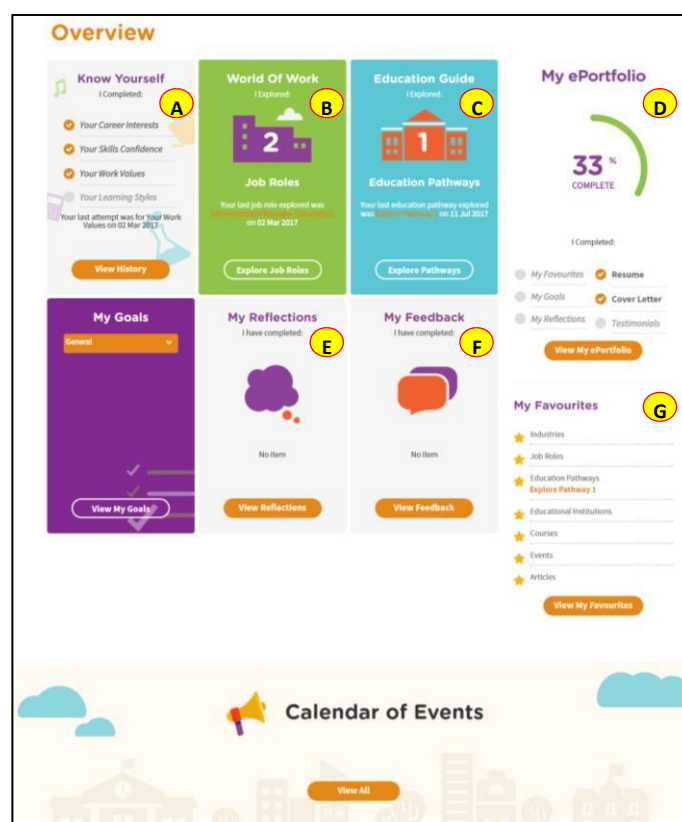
Overview

Know Yourself
I Completed:
A
Your Career Interests
Your Skills Confidence
Your Work Values
Your Learning Styles
Your last attempt was for Your Work Values on 02 Mar 2017
View History

World Of Work
I Explored:
B
2
Job Roles
Your last job role explored was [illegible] on 02 Mar 2017
Explore Job Roles

Education Guide
I Explored:
C
1
Education Pathways
Your last education pathway explored was Explore Pathway 1 on 11 Jul 2017
Explore Pathways

My ePortfolio
D
33 %
COMPLETE
I Completed:
My Favourites
Resume
My Goals
Cover Letter
My Reflections
Testimonials
View My ePortfolio

My Goals
General
View My Goals

My Reflections
I have completed:
E
No Item
View Reflections

My Feedback
I have completed:
F
No Item
View Feedback

My Favourites
G
Industries
Job Roles
Education Pathways
Explore Pathway 1
Educational Institutions
Courses
Events
Articles
View My Favourites

Calendar of Events
View All